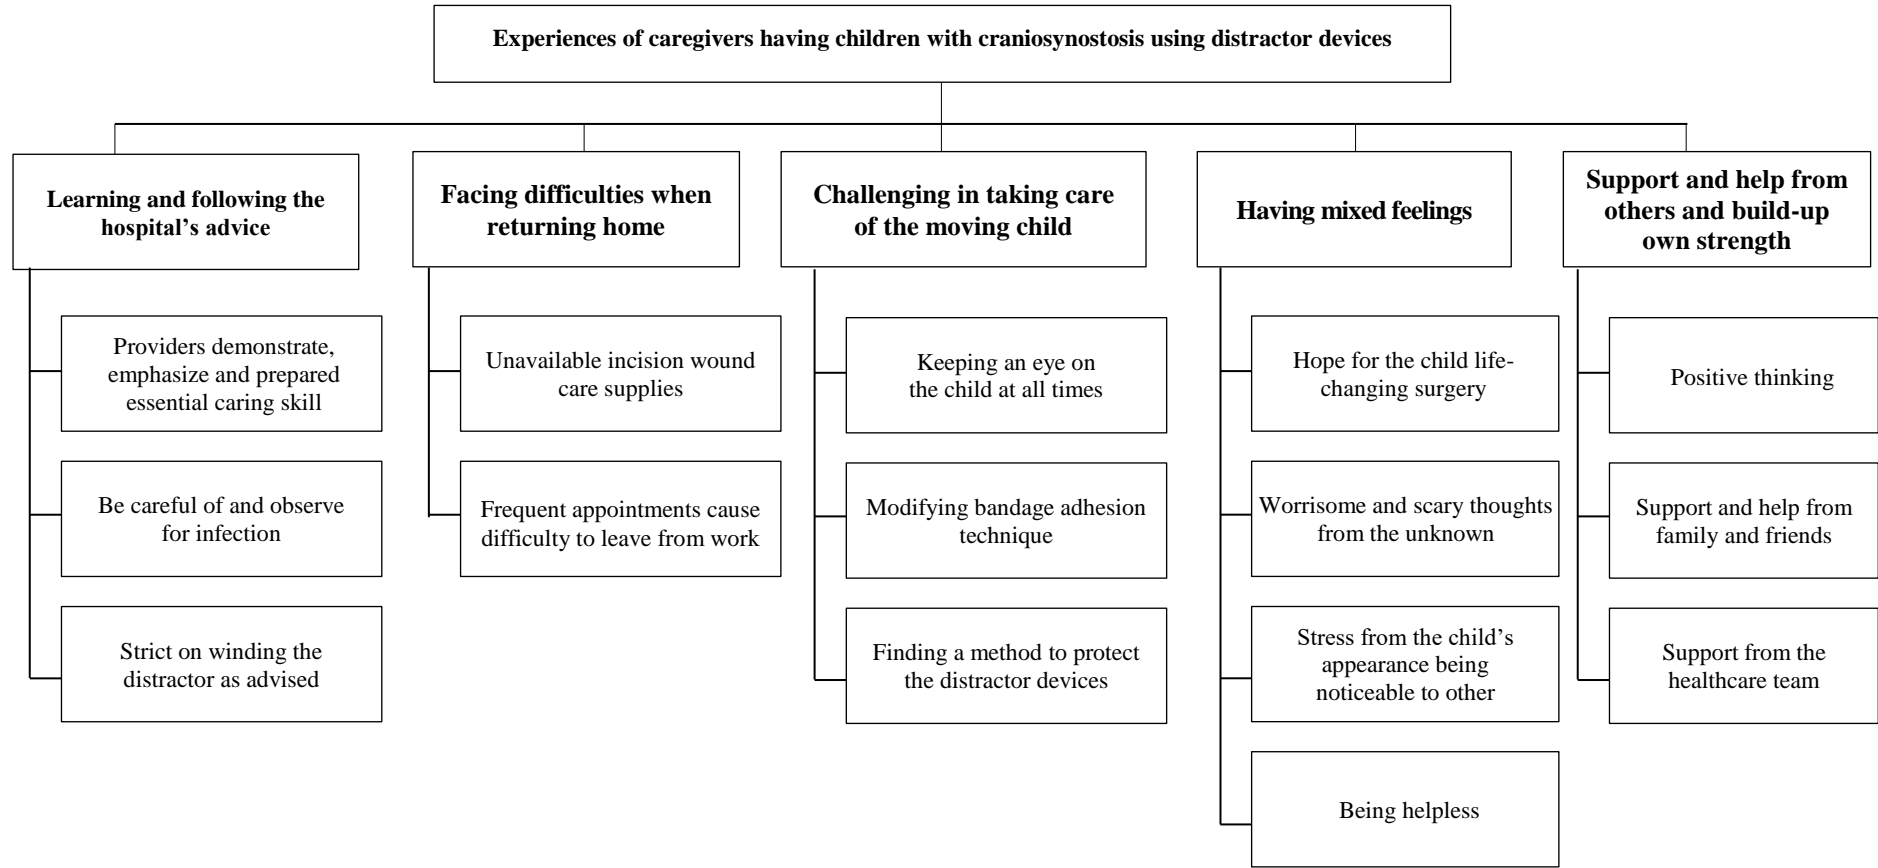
Experiences of caregivers having children with craniosynostosis using distractor devices

Learning and following the hospital's advice

Providers demonstrate, emphasize and prepared essential caring skill

Be careful of and observe for infection

Strict on winding the distractor as advised

Facing difficulties when returning home

Unavailable incision wound care supplies

Frequent appointments cause difficulty to leave from work

Challenging in taking care of the moving child

Keeping an eye on the child at all times

Modifying bandage adhesion technique

Finding a method to protect the distractor devices

Having mixed feelings

Hope for the child life-changing surgery

Worrisome and scary thoughts from the unknown

Stress from the child's appearance being noticeable to other

Being helpless

Support and help from others and build-up own strength

Positive thinking

Support and help from family and friends

Support from the healthcare team